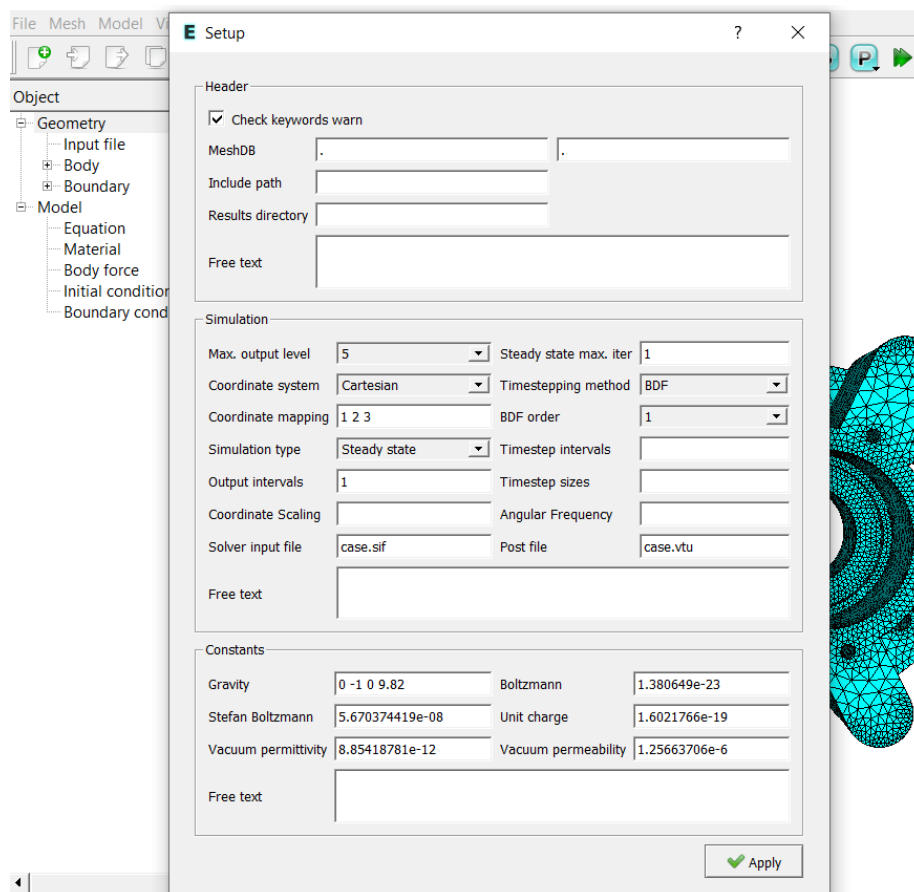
File Mesh Model Vi

Object
Geometry
Input file
Body
Boundary
Model
Equation
Material
Body force
Initial conditior
Boundary cond

E Setup ? ×

Header
Check keywords warn
MeshDB . .
Include path
Results directory
Free text

Simulation
Max. output level 5
Steady state max. iter 1
Coordinate system Cartesian
Timestepping method BDF
Coordinate mapping 1 2 3
BDF order 1
Simulation type Steady state
Timestep intervals
Output intervals 1
Timestep sizes
Coordinate Scaling
Angular Frequency
Solver input file case.sif
Post file case.vtu
Free text

Constants
Gravity 0 -1 0 9.82
Boltzmann 1.380649e-23
Stefan Boltzmann 5.670374419e-08
Unit charge 1.6021766e-19
Vacuum permittivity 8.85418781e-12
Vacuum permeability 1.25663706e-6
Free text

Apply